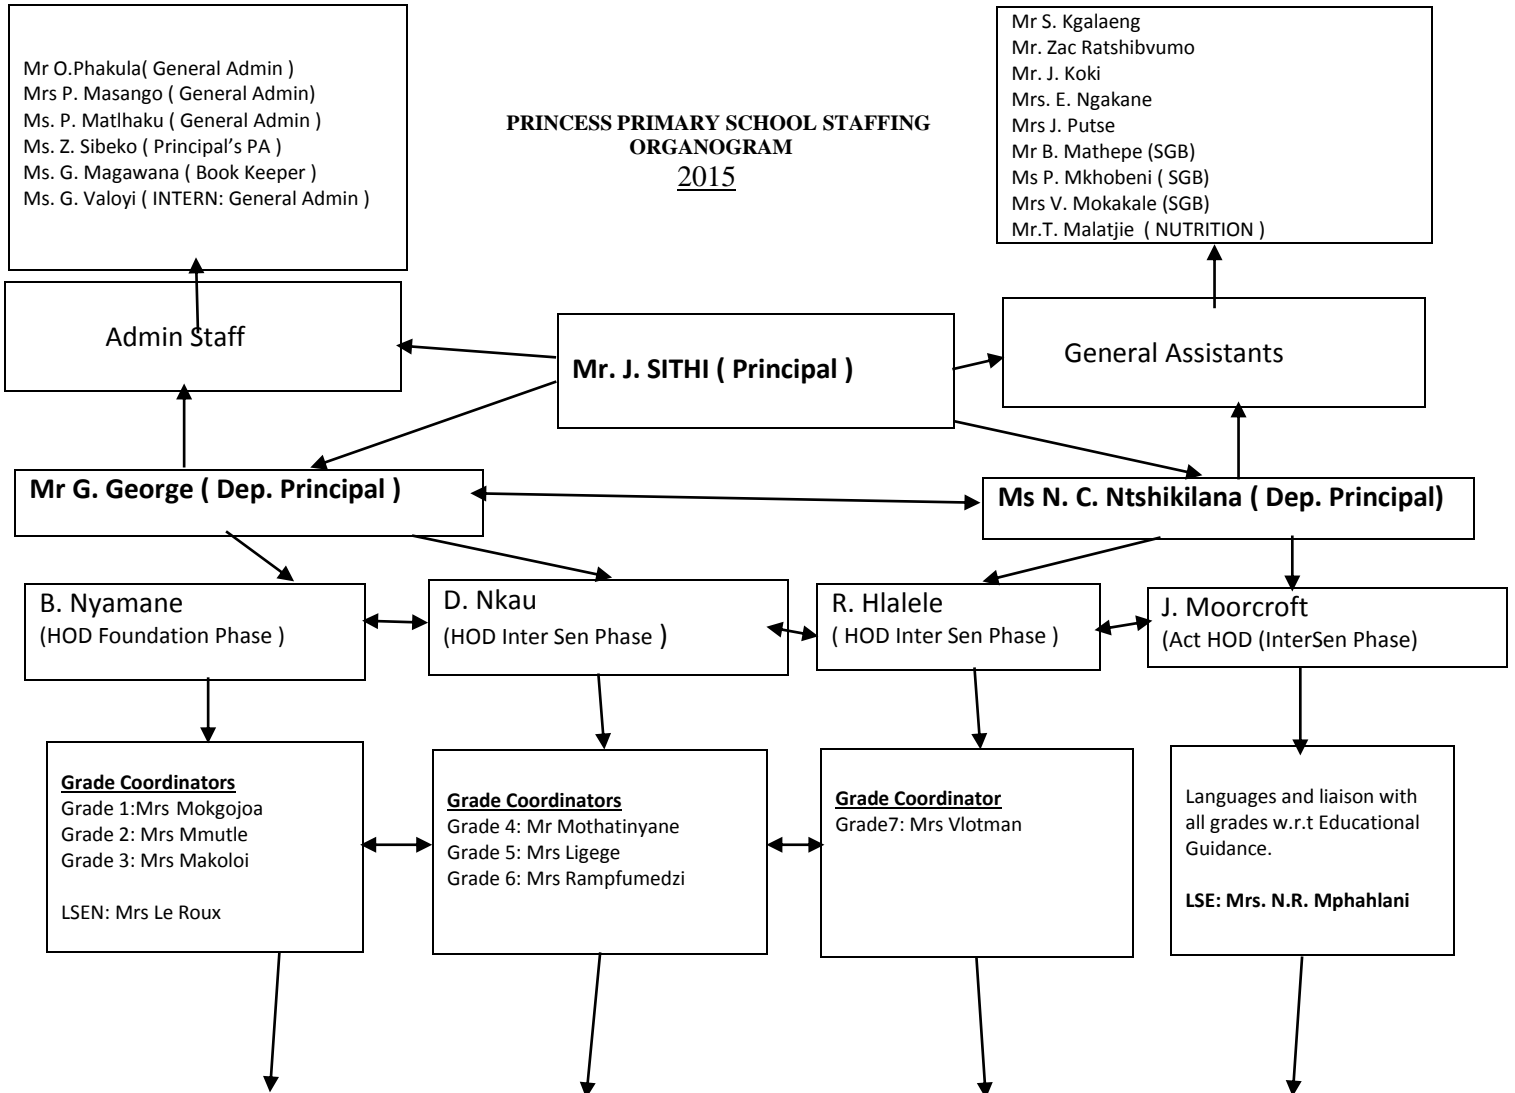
PRINCESS PRIMARY SCHOOL STAFFING ORGANOGRAM
2015

Mr O.Phakula( General Admin )
Mrs P. Masango ( General Admin)
Ms. P. Matlhaku ( General Admin )
Ms. Z. Sibeko ( Principal's PA )
Ms. G. Magawana ( Book Keeper )
Ms. G. Valoyi ( INTERN: General Admin )

Mr S. Kgalaeng
Mr. Zac Ratshibvumo
Mr. J. Koki
Mrs. E. Ngakane
Mrs J. Putse
Mr B. Mathepe (SGB)
Ms P. Mkhobeni ( SGB)
Mrs V. Mokakale (SGB)
Mr.T. Malatjie ( NUTRITION )

Admin Staff

Mr. J. SITHI ( Principal )

General Assistants

Mr G. George ( Dep. Principal )

Ms N. C. Ntshikilana ( Dep. Principal)

B. Nyamane
(HOD Foundation Phase )

D. Nkau
(HOD Inter Sen Phase )

R. Hlalele
( HOD Inter Sen Phase )

J. Moorcroft
(Act HOD (InterSen Phase)

Grade Coordinators
Grade 1:Mrs Mokgojoa
Grade 2: Mrs Mmutle
Grade 3: Mrs Makoloi

LSEN: Mrs Le Roux

Grade Coordinators
Grade 4: Mr Mothatinyane
Grade 5: Mrs Ligege
Grade 6: Mrs Rampfumedzi

Grade Coordinator
Grade7: Mrs Vlotman

Languages and liaison with all grades w.r.t Educational Guidance.

LSE: Mrs. N.R. Mphahlani